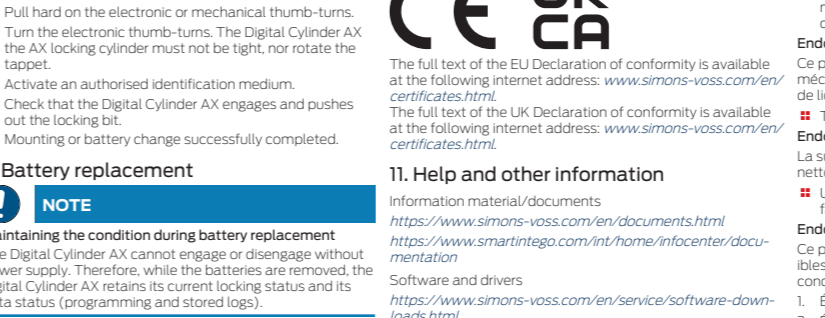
Pull hard on the electronic or mechanical thumb-turns.

Turn the electronic thumb-turns. The Digital Cylinder AX the AX locking cylinder must not be tight, nor rotate the tappet.

Activate an authorised identification medium.

Check that the Digital Cylinder AX engages and pushes out the locking bit.

Mounting or battery change successfully completed.

Battery replacement

NOTE

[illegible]aintaining the condition during battery replacement

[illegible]e Digital Cylinder AX cannot engage or disengage without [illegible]wer supply. Therefore, while the batteries are removed, the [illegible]igital Cylinder AX retains its current locking status and its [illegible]ta status (programming and stored logs).

CE UK CA

The full text of the EU Declaration of conformity is available at the following internet address: www.simons-voss.com/en/certificates.html.

The full text of the UK Declaration of conformity is available at the following internet address: www.simons-voss.com/en/certificates.html.

11. Help and other information

Information material/documents

https://www.simons-voss.com/en/documents.html

https://www.smartintego.com/int/home/infocenter/documentation

Software and drivers

https://www.simons-voss.com/en/service/software-downloads.html

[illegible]

Ende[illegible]

Ce p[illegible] méc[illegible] de li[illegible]

T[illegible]

Ende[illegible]

La su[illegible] nett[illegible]

U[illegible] f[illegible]

Ende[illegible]

Ce p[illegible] ibles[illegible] cond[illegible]

1. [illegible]